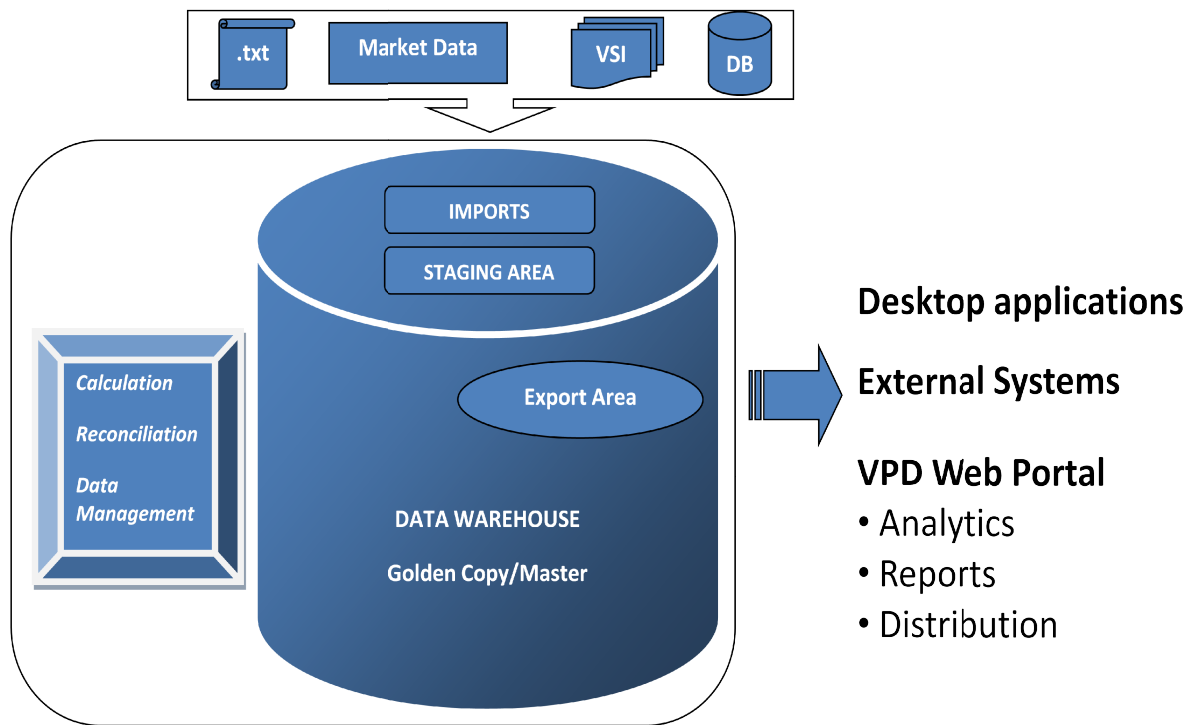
.txt

Market Data

VSI

DB

IMPORTS

STAGING AREA

Calculation

Reconciliation

Data Management

Export Area

DATA WAREHOUSE

Golden Copy/Master

Desktop applications

External Systems

VPD Web Portal

• Analytics
• Reports
• Distribution